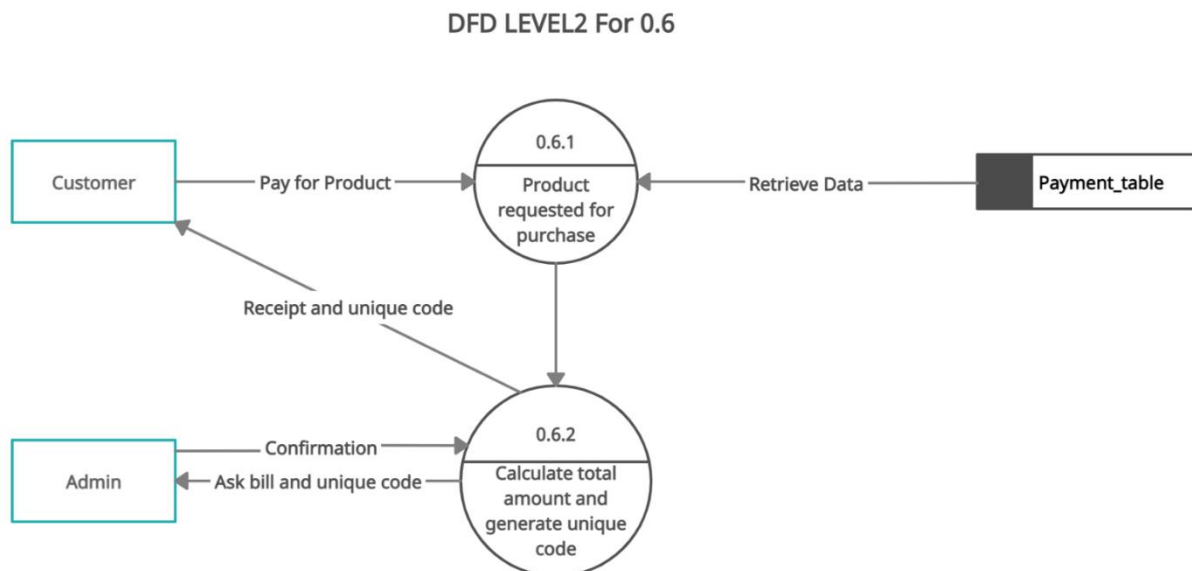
DFD LEVEL2 For 0.6

Customer

Pay for Product

0.6.1

Product requested for purchase

Retrieve Data

Payment_table

Receipt and unique code

Admin

Confirmation

Ask bill and unique code

0.6.2

Calculate total amount and generate unique code